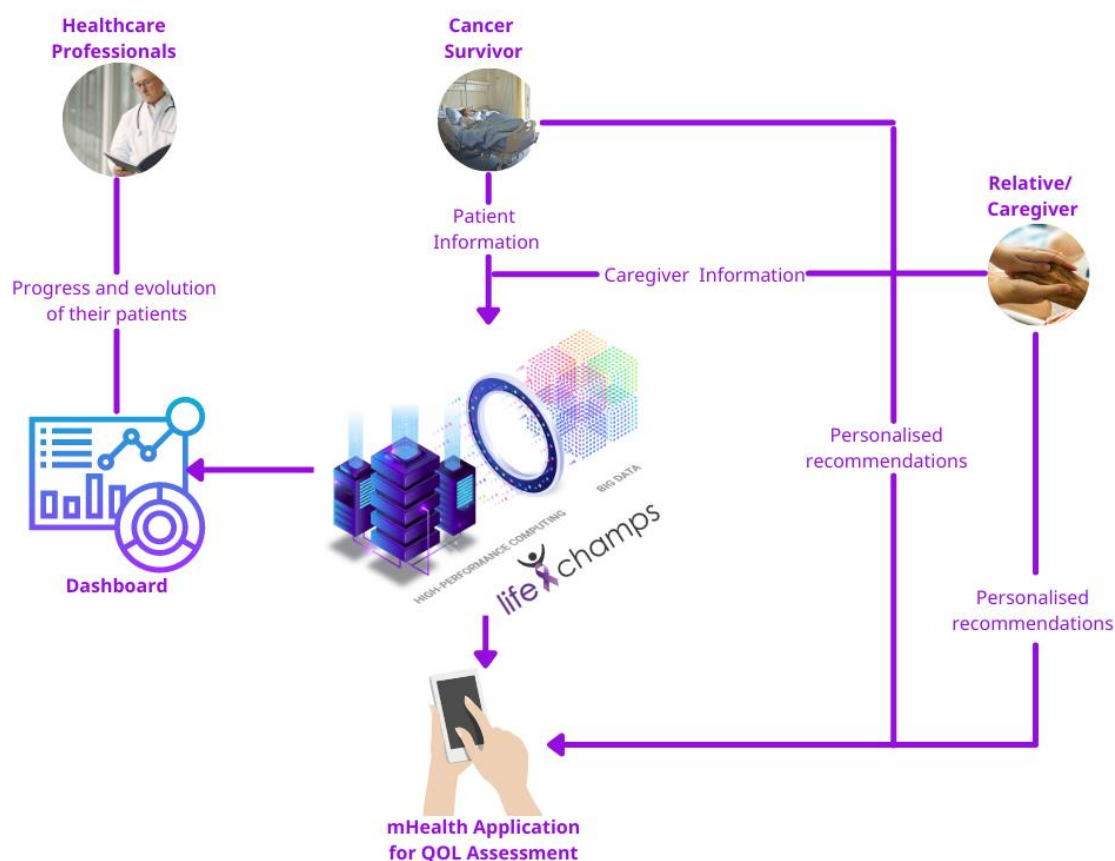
Healthcare Professionals

Cancer Survivor

Relative/ Caregiver

Patient Information

Caregiver Information

Progress and evolution of their patients

BIG DATA

HIGH-PERFORMANCE COMPUTING

life champs

Personalised recommendations

Dashboard

Personalised recommendations

mHealth Application for QOL Assessment